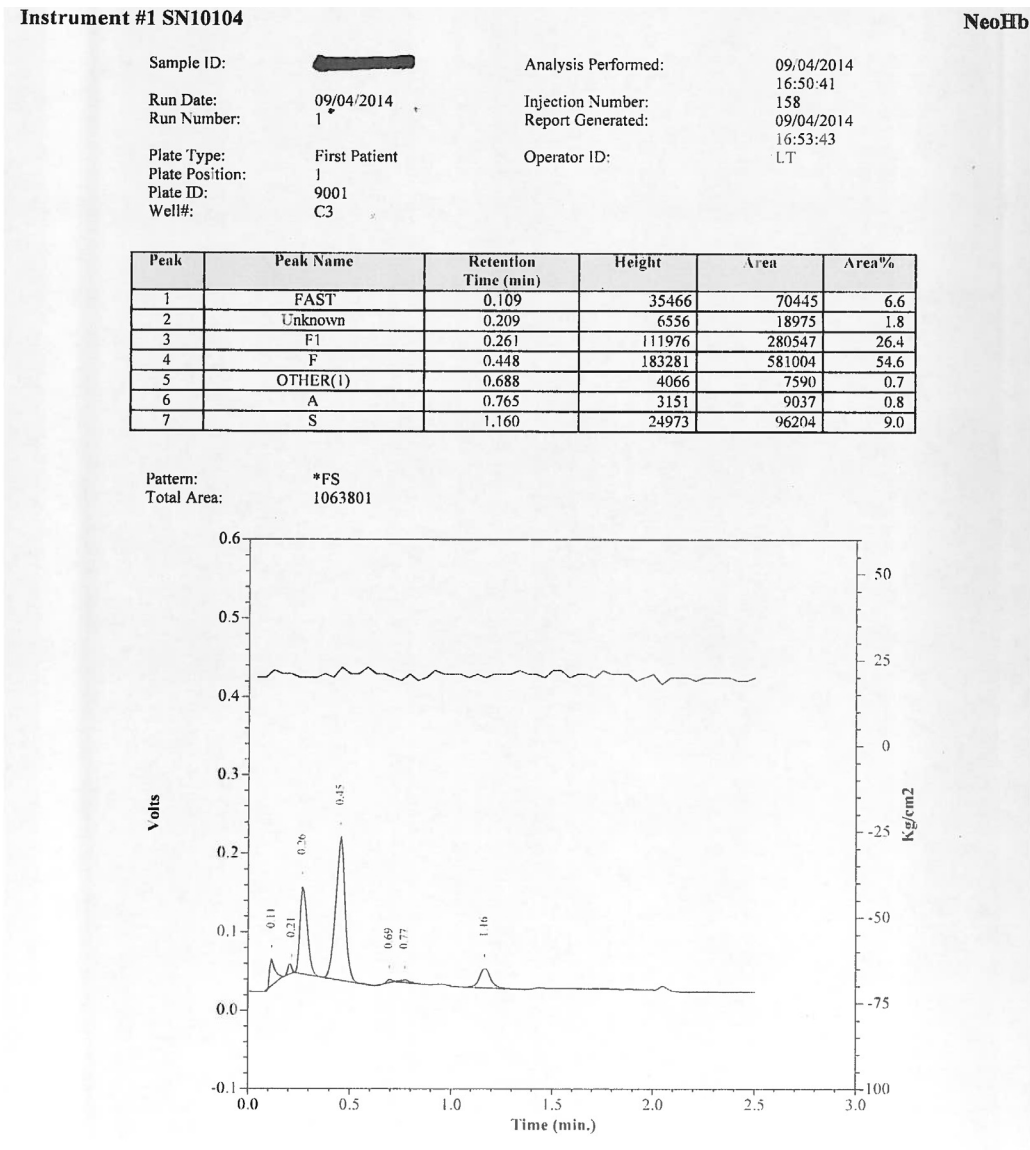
Instrument #1 SN10104

NeoHb

Sample ID: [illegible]

Run Date: 09/04/2014
Run Number: 1

Plate Type: First Patient
Plate Position: 1
Plate ID: 9001
Well#: C3

Analysis Performed: 09/04/2014 16:50:41
Injection Number: 158
Report Generated: 09/04/2014 16:53:43
Operator ID: LT

| Peak | Peak Name | Retention Time (min) | Height | Area | Area% |
|---|---|---|---|---|---|
| 1 | FAST | 0.109 | 35466 | 70445 | 6.6 |
| 2 | Unknown | 0.209 | 6556 | 18975 | 1.8 |
| 3 | F1 | 0.261 | 111976 | 280547 | 26.4 |
| 4 | F | 0.448 | 183281 | 581004 | 54.6 |
| 5 | OTHER(1) | 0.688 | 4066 | 7590 | 0.7 |
| 6 | A | 0.765 | 3151 | 9037 | 0.8 |
| 7 | S | 1.160 | 24973 | 96204 | 9.0 |

Pattern: *FS
Total Area: 1063801

0.6
0.5
0.4
0.3
0.2
0.1
0.0
-0.1
Volts
0.11
0.21
0.26
0.45
0.69
0.77
1.16
50
25
0
-25
-50
-75
-100
Kg/cm2
0.0
0.5
1.0
1.5
2.0
2.5
3.0
Time (min.)